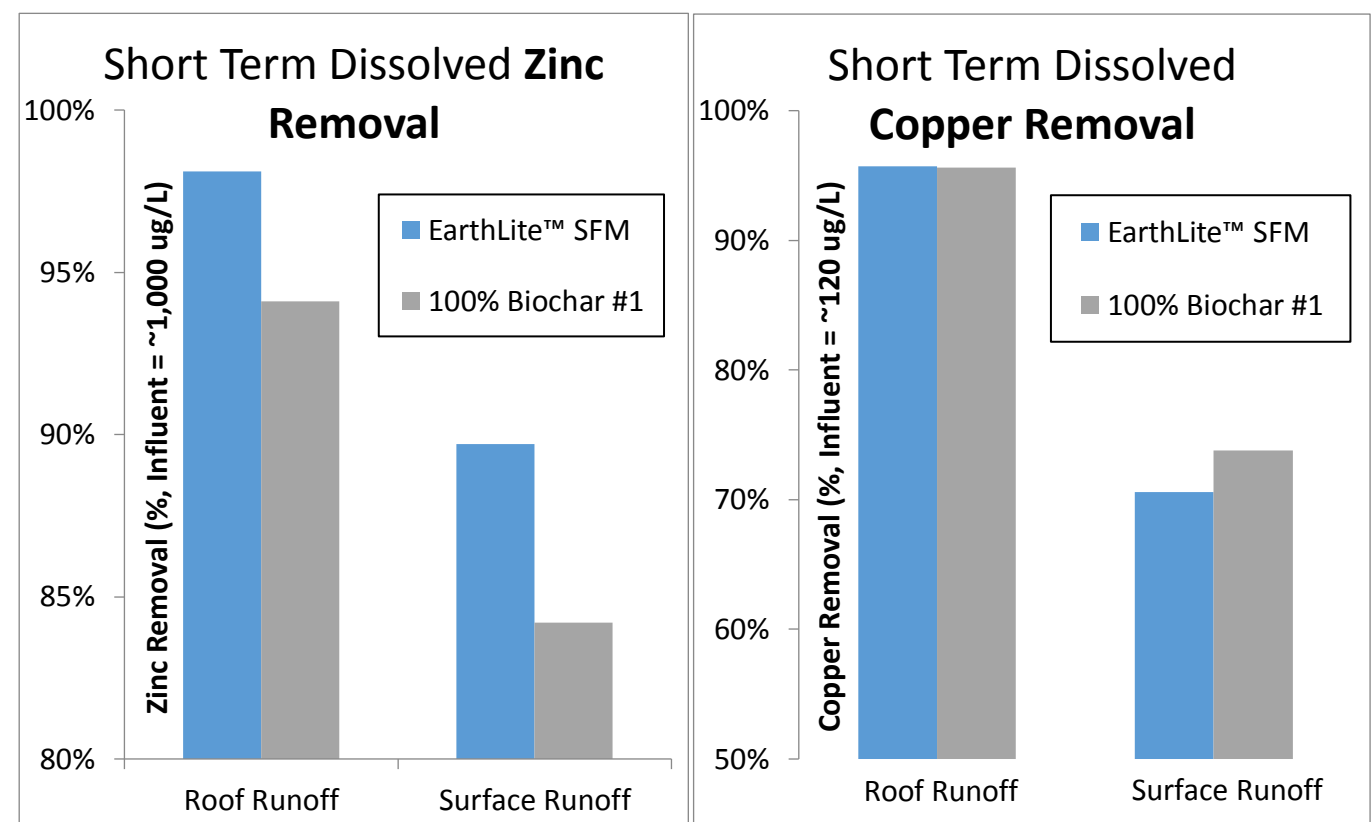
Short Term Dissolved **Zinc Removal**

Zinc Removal (%, Influent = ~1,000 ug/L)

100%
95%
90%
85%
80%

EarthLite™ SFM
100% Biochar #1

Roof Runoff
Surface Runoff

Short Term Dissolved **Copper Removal**

Copper Removal (%, Influent = ~120 ug/L)

100%
90%
80%
70%
60%
50%

EarthLite™ SFM
100% Biochar #1

Roof Runoff
Surface Runoff